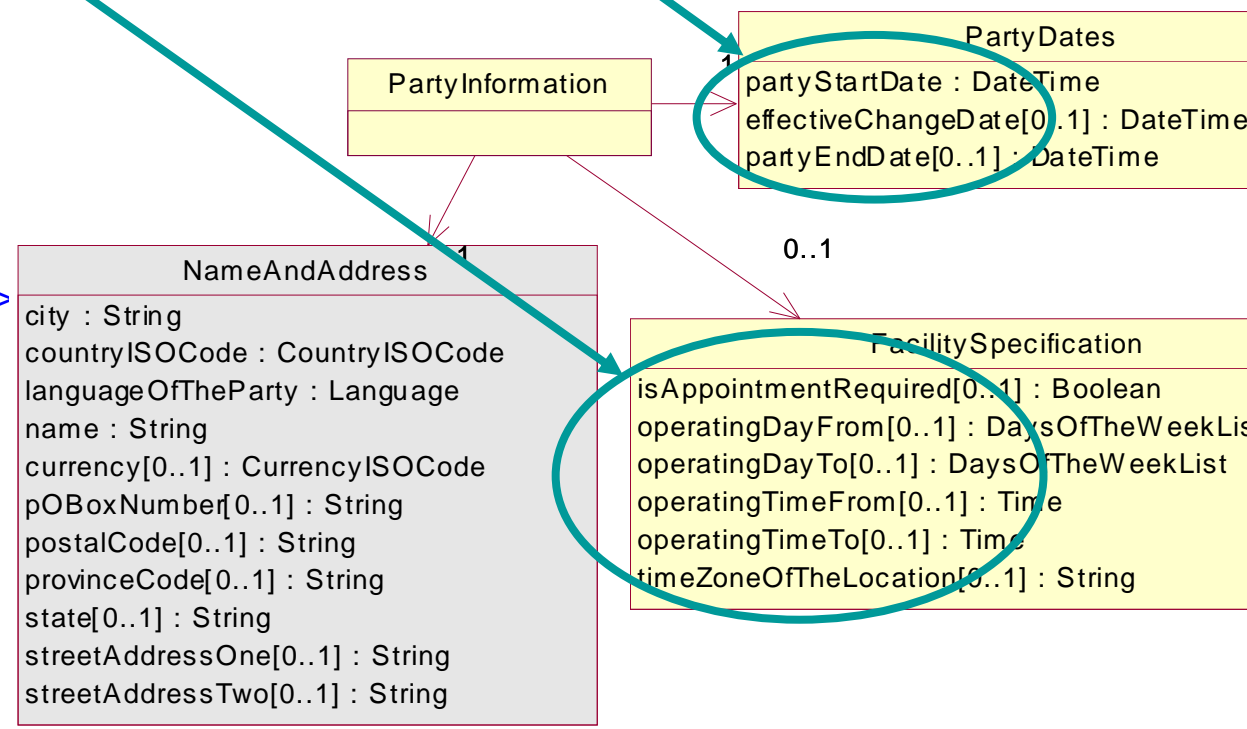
PartyInformation

PartyDates
partyStartDate : DateTime
effectiveChangeDate[0..1] : DateTime
partyEndDate[0..1] : DateTime

1

1

0..1

NameAndAddress
city : String
countryISOCode : CountryISOCode
languageOfTheParty : Language
name : String
currency[0..1] : CurrencyISOCode
pOBoxNumber[0..1] : String
postalCode[0..1] : String
provinceCode[0..1] : String
state[0..1] : String
streetAddressOne[0..1] : String
streetAddressTwo[0..1] : String

FacilitySpecification
isAppointmentRequired[0..1] : Boolean
operatingDayFrom[0..1] : DaysOfTheWeekLis
operatingDayTo[0..1] : DaysOfTheWeekList
operatingTimeFrom[0..1] : Time
operatingTimeTo[0..1] : Time
timeZoneOfTheLocation[0..1] : String